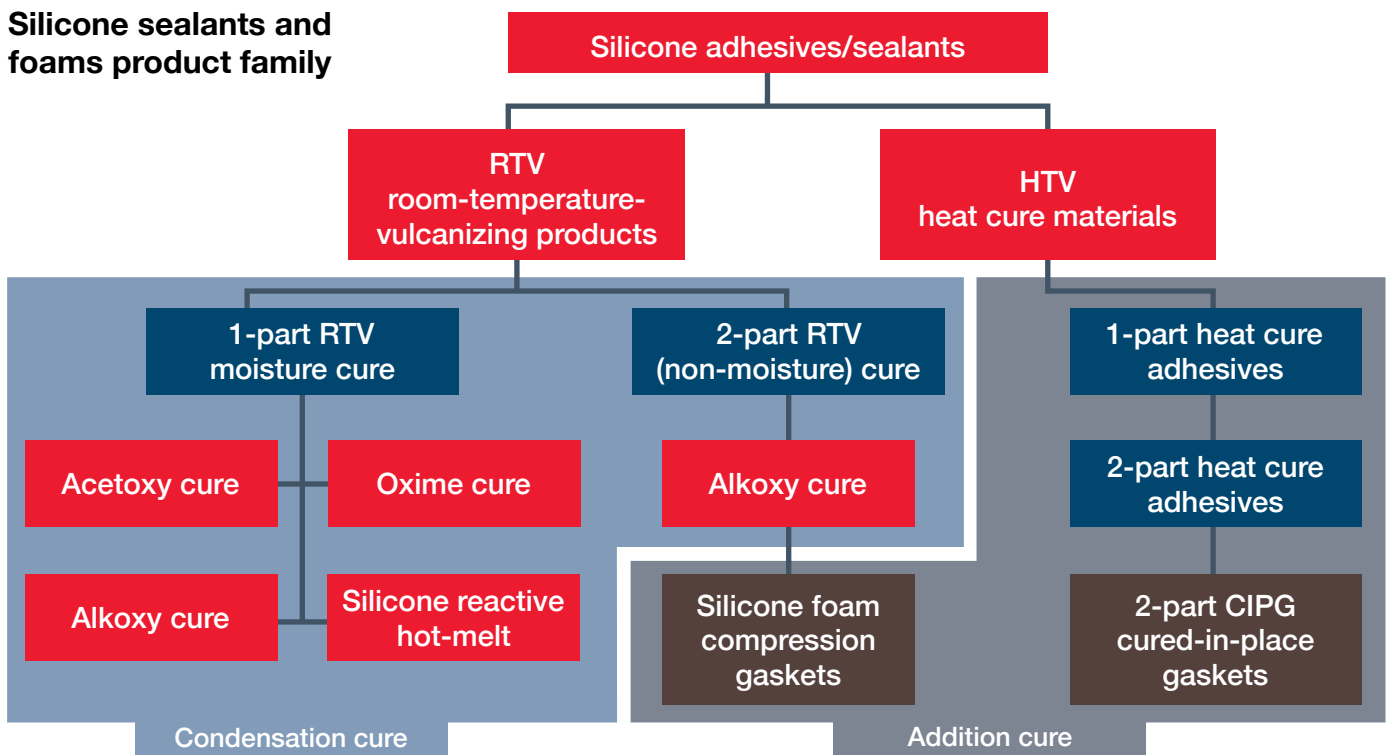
Silicone sealants and foams product family

Silicone adhesives/sealants

RTV room-temperature-vulcanizing products

HTV heat cure materials

1-part RTV moisture cure

2-part RTV (non-moisture) cure

1-part heat cure adhesives

Acetoxy cure

Oxime cure

Alkoxy cure

2-part heat cure adhesives

Alkoxy cure

Silicone reactive hot-melt

Silicone foam compression gaskets

2-part CIPG cured-in-place gaskets

Condensation cure

Addition cure